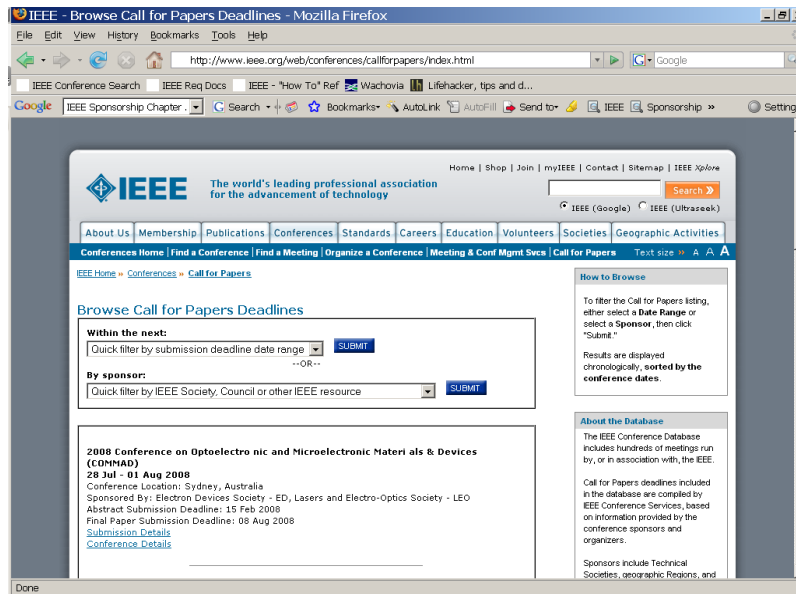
IEEE - Browse Call for Papers Deadlines - Mozilla Firefox

File Edit View History Bookmarks Tools Help

http://www.ieee.org/web/conferences/callforpapers/index.html

Google

IEEE Conference Search IEEE Req Docs IEEE - "How To" Ref Wachovia Lifehacker, tips and d...

Google IEEE Sponsorship Chapter . Search Bookmarks AutoLink AutoFill Send to IEEE Sponsorship » Settings

Home | Shop | Join | myIEEE | Contact | Sitemap | IEEE Xplore

IEEE The world's leading professional association for the advancement of technology

Search »

IEEE (Google) IEEE (Ultraseek)

About Us Membership Publications Conferences Standards Careers Education Volunteers Societies Geographic Activities

Conferences Home | Find a Conference | Find a Meeting | Organize a Conference | Meeting & Conf Mgmt Svcs | Call for Papers Text size » A A A

IEEE Home » Conferences » Call for Papers

Browse Call for Papers Deadlines

Within the next:
Quick filter by submission deadline date range SUBMIT
--OR--
By sponsor:
Quick filter by IEEE Society, Council or other IEEE resource SUBMIT

2008 Conference on Optoelectro nic and Microelectronic Materi als & Devices (COMMAD)
28 Jul - 01 Aug 2008
Conference Location: Sydney, Australia
Sponsored By: Electron Devices Society - ED, Lasers and Electro-Optics Society - LEO
Abstract Submission Deadline: 15 Feb 2008
Final Paper Submission Deadline: 08 Aug 2008
Submission Details
Conference Details

How to Browse

To filter the Call for Papers listing, either select a Date Range or select a Sponsor, then click "Submit."

Results are displayed chronologically, sorted by the conference dates.

About the Database

The IEEE Conference Database includes hundreds of meetings run by, or in association with, the IEEE.

Call for Papers deadlines included in the database are compiled by IEEE Conference Services, based on information provided by the conference sponsors and organizers.

Sponsors include Technical Societies, geographic Regions, and

Done